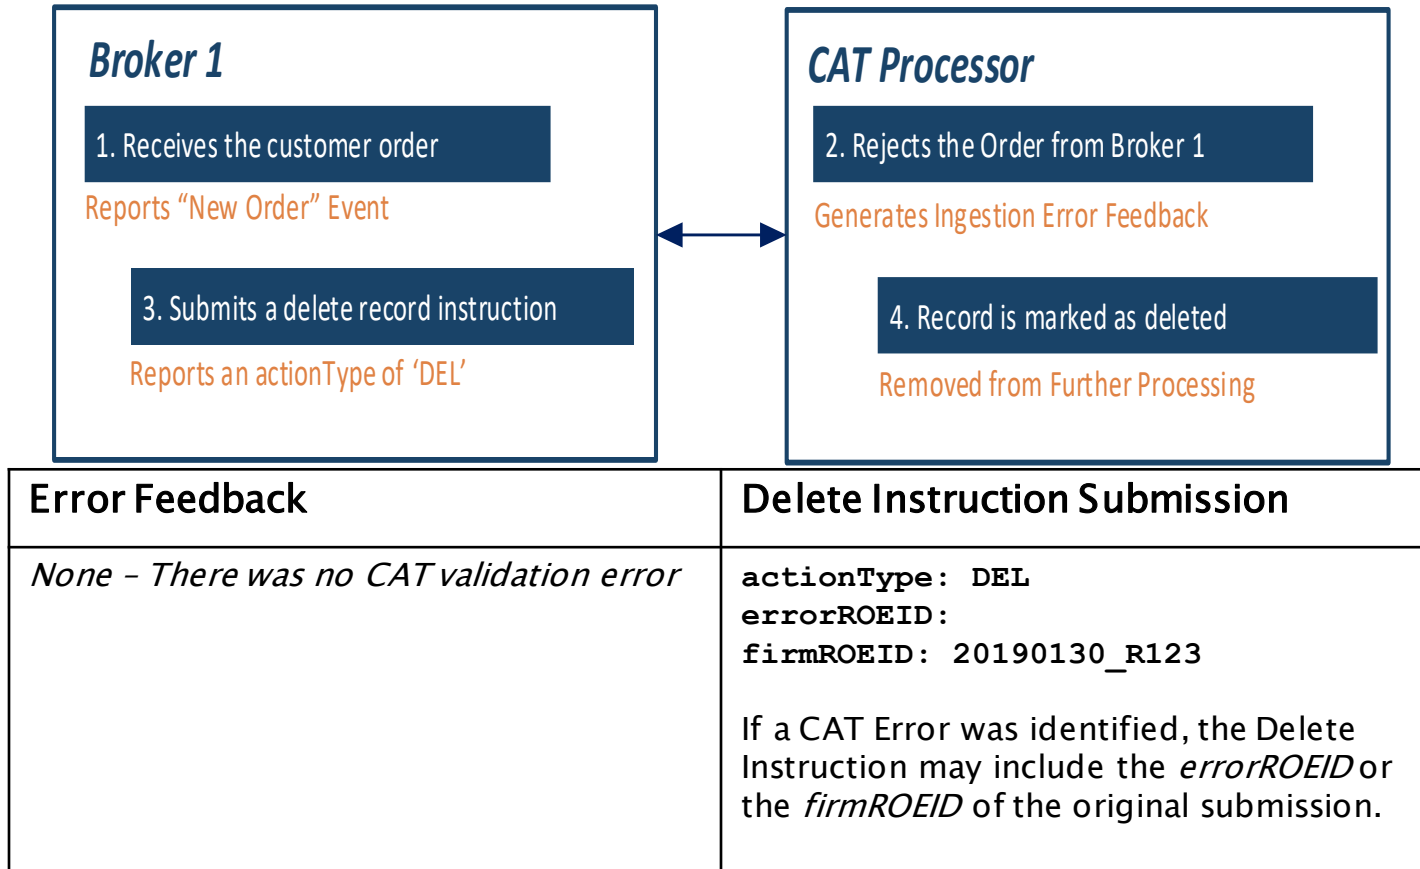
Broker 1

1. Receives the customer order

Reports "New Order" Event

3. Submits a delete record instruction

Reports an actionType of 'DEL'

CAT Processor

2. Rejects the Order from Broker 1

Generates Ingestion Error Feedback

4. Record is marked as deleted

Removed from Further Processing

| Error Feedback | Delete Instruction Submission |
|---|---|
| None – There was no CAT validation error | actionType: DEL<br>errorROEID:<br>firmROEID: 20190130_R123<br><br>If a CAT Error was identified, the Delete Instruction may include the errorROEID or the firmROEID of the original submission. |